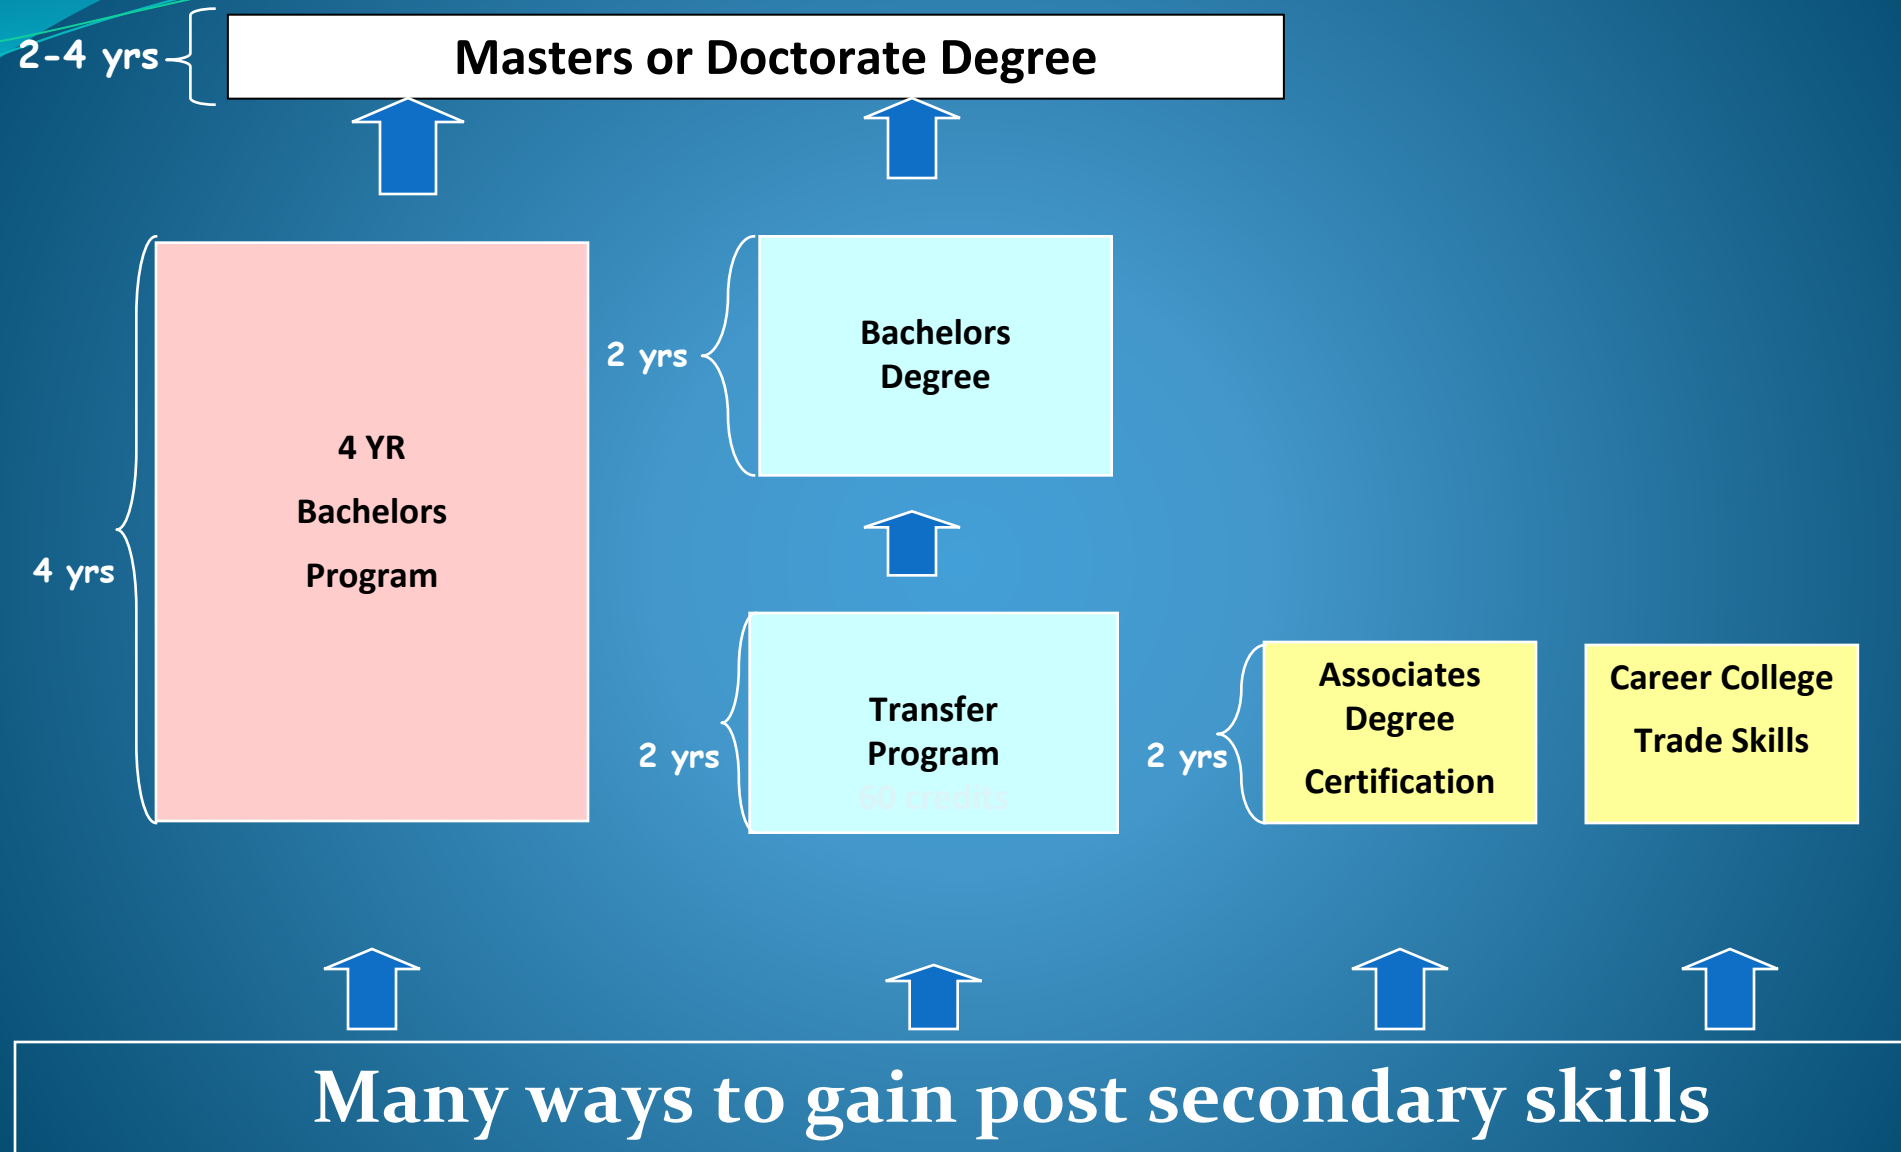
2-4 yrs

Masters or Doctorate Degree

4 yrs

4 YR

Bachelors

Program

2 yrs

Bachelors Degree

2 yrs

Transfer Program

60 credits

2 yrs

Associates Degree

Certification

Career College

Trade Skills

Many ways to gain post secondary skills